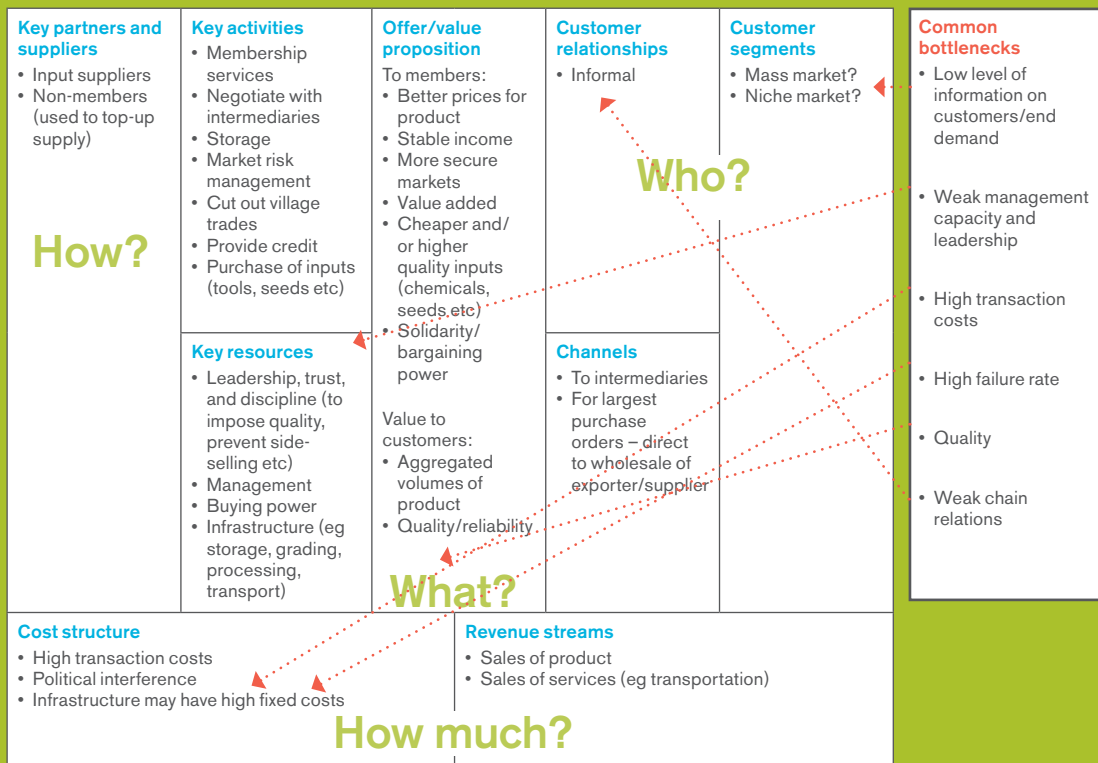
Key partners and suppliers
• Input suppliers
• Non-members (used to top-up supply)

How?

Key activities
• Membership services
• Negotiate with intermediaries
• Storage
• Market risk management
• Cut out village trades
• Provide credit
• Purchase of inputs (tools, seeds etc)

Key resources
• Leadership, trust, and discipline (to impose quality, prevent side-selling etc)
• Management
• Buying power
• Infrastructure (eg storage, grading, processing, transport)

Offer/value proposition
To members:
• Better prices for product
• Stable income
• More secure markets
• Value added
• Cheaper and/ or higher quality inputs (chemicals, seeds etc)
• Solidarity/ bargaining power

Value to customers:
• Aggregated volumes of product
• Quality/reliability

What?

Customer relationships
• Informal

Who?

Channels
• To intermediaries
• For largest purchase orders – direct to wholesale of exporter/supplier

Customer segments
• Mass market?
• Niche market?

Common bottlenecks
• Low level of information on customers/end demand
• Weak management capacity and leadership
• High transaction costs
• High failure rate
• Quality
• Weak chain relations

Cost structure
• High transaction costs
• Political interference
• Infrastructure may have high fixed costs

Revenue streams
• Sales of product
• Sales of services (eg transportation)

How much?